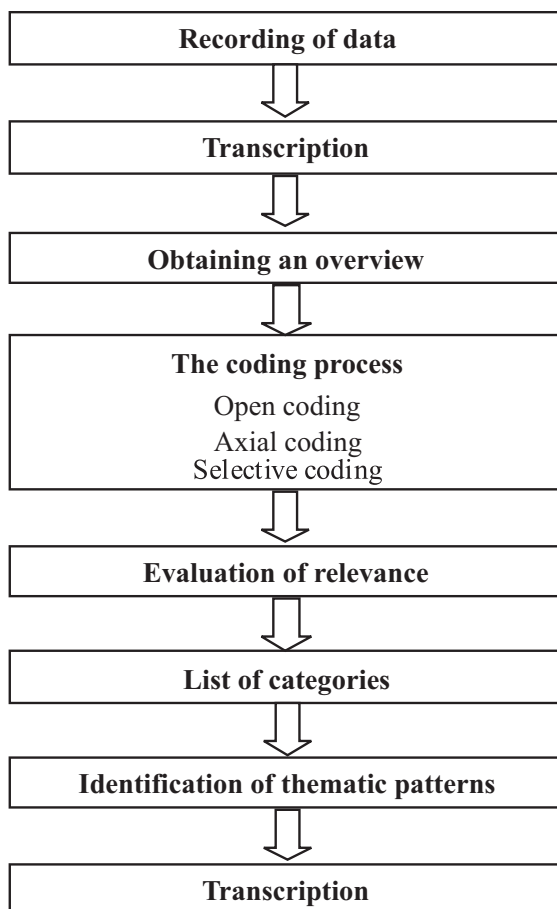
Recording of data

Transcription

Obtaining an overview

The coding process

Open coding

Axial coding

Selective coding

Evaluation of relevance

List of categories

Identification of thematic patterns

Transcription